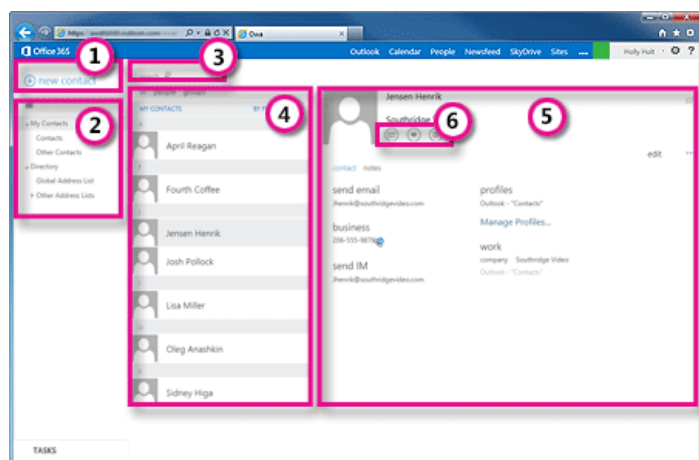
https://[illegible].outlook.com/owa/
Owa
Office 365
Outlook Calendar People Newsfeed SkyDrive Sites ...
Holly Holt
1
new contact
3
people groups
2
My Contacts
Contacts
Other Contacts
Directory
Global Address List
Other Address Lists
4
MY CONTACTS
BY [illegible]
April Reagan
Fourth Coffee
Jensen Henrik
Josh Pollock
Lisa Miller
Oleg Anashkin
Sidney Higa
5
Jensen Henrik
Southridge
6
edit
contact notes
send email
jhenrik@southridgevideo.com
business
206-555-9876
send IM
jhenrik@southridgevideo.com
profiles
Outlook - "Contacts"
Manage Profiles...
work
company Southridge Video
Outlook - "Contacts"
TASKS